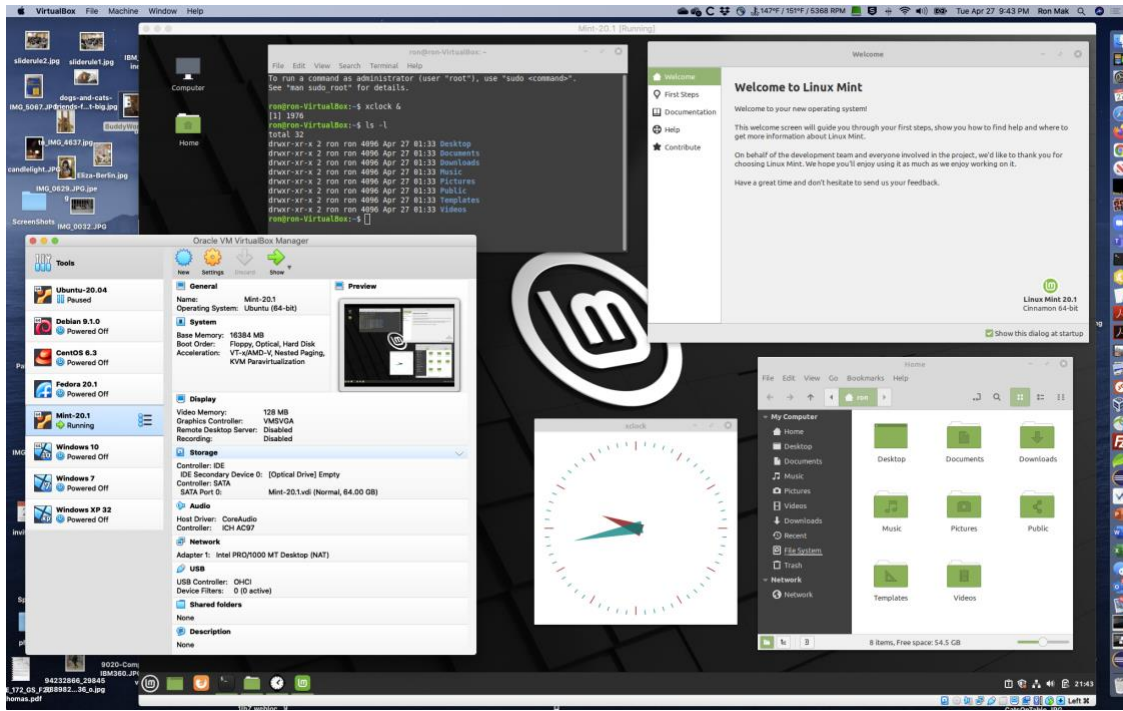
VirtualBox File Machine Window Help

147°F / 151°F / 5368 RPM Tue Apr 27 9:43 PM Ron Mak

sliderule2.jpg sliderule1.jpg IBM
dogs-and-cats-friends-f...t-big.jpg
IMG_5067.JPG
BuddyWo
IMG_4637.jpg
candlelight.JPG Eliza-Berlin.jpg
IMG_0629.JPG.jpe
ScreenShots IMG_0032.JPG

Mint-20.1 [Running]

Computer

Home

ron@ron-VirtualBox: ~
File Edit View Search Terminal Help
To run a command as administrator (user "root"), use "sudo <command>".
See "man sudo_root" for details.

ron@ron-VirtualBox:~$ xclock &
[1] 1976
ron@ron-VirtualBox:~$ ls -l
total 32
drwxr-xr-x 2 ron ron 4096 Apr 27 01:33 Desktop
drwxr-xr-x 2 ron ron 4096 Apr 27 01:33 Documents
drwxr-xr-x 2 ron ron 4096 Apr 27 01:33 Downloads
drwxr-xr-x 2 ron ron 4096 Apr 27 01:33 Music
drwxr-xr-x 2 ron ron 4096 Apr 27 01:33 Pictures
drwxr-xr-x 2 ron ron 4096 Apr 27 01:33 Public
drwxr-xr-x 2 ron ron 4096 Apr 27 01:33 Templates
drwxr-xr-x 2 ron ron 4096 Apr 27 01:33 Videos
ron@ron-VirtualBox:~$

Welcome
Welcome
First Steps
Documentation
Help
Contribute

Welcome to Linux Mint
Welcome to your new operating system!

This welcome screen will guide you through your first steps, show you how to find help and where to get more information about Linux Mint.

On behalf of the development team and everyone involved in the project, we'd like to thank you for choosing Linux Mint. We hope you'll enjoy using it as much as we enjoy working on it.

Have a great time and don't hesitate to send us your feedback.

Linux Mint 20.1
Cinnamon 64-bit
Show this dialog at startup

Oracle VM VirtualBox Manager
Tools
New Settings Discard Show
Ubuntu-20.04 Paused
Debian 9.1.0 Powered Off
CentOS 6.3 Powered Off
Fedora 20.1 Powered Off
Mint-20.1 Running
Windows 10 Powered Off
Windows 7 Powered Off
Windows XP 32 Powered Off

General
Name: Mint-20.1
Operating System: Ubuntu (64-bit)
System
Base Memory: 16384 MB
Boot Order: Floppy, Optical, Hard Disk
Acceleration: VT-x/AMD-V, Nested Paging, KVM Paravirtualization
Preview
Display
Video Memory: 128 MB
Graphics Controller: VMSVGA
Remote Desktop Server: Disabled
Recording: Disabled
Storage
Controller: IDE
IDE Secondary Device 0: [Optical Drive] Empty
Controller: SATA
SATA Port 0: Mint-20.1.vdi (Normal, 64.00 GB)
Audio
Host Driver: CoreAudio
Controller: ICH AC97
Network
Adapter 1: Intel PRO/1000 MT Desktop (NAT)
USB
USB Controller: OHCI
Device Filters: 0 (0 active)
Shared folders
None
Description
None

xclock

Home
File Edit View Go Bookmarks Help
ron
My Computer
Home
Desktop
Documents
Music
Pictures
Videos
Downloads
Recent
File System
Trash
Network
Network
Desktop Documents Downloads
Music Pictures Public
Templates Videos
8 items, Free space: 54.5 GB

21:43

9020-Com
IBM360.JP
94232866_29845
172_GS_F28982...36_o.jpg
homas.pdf
Left ⌘